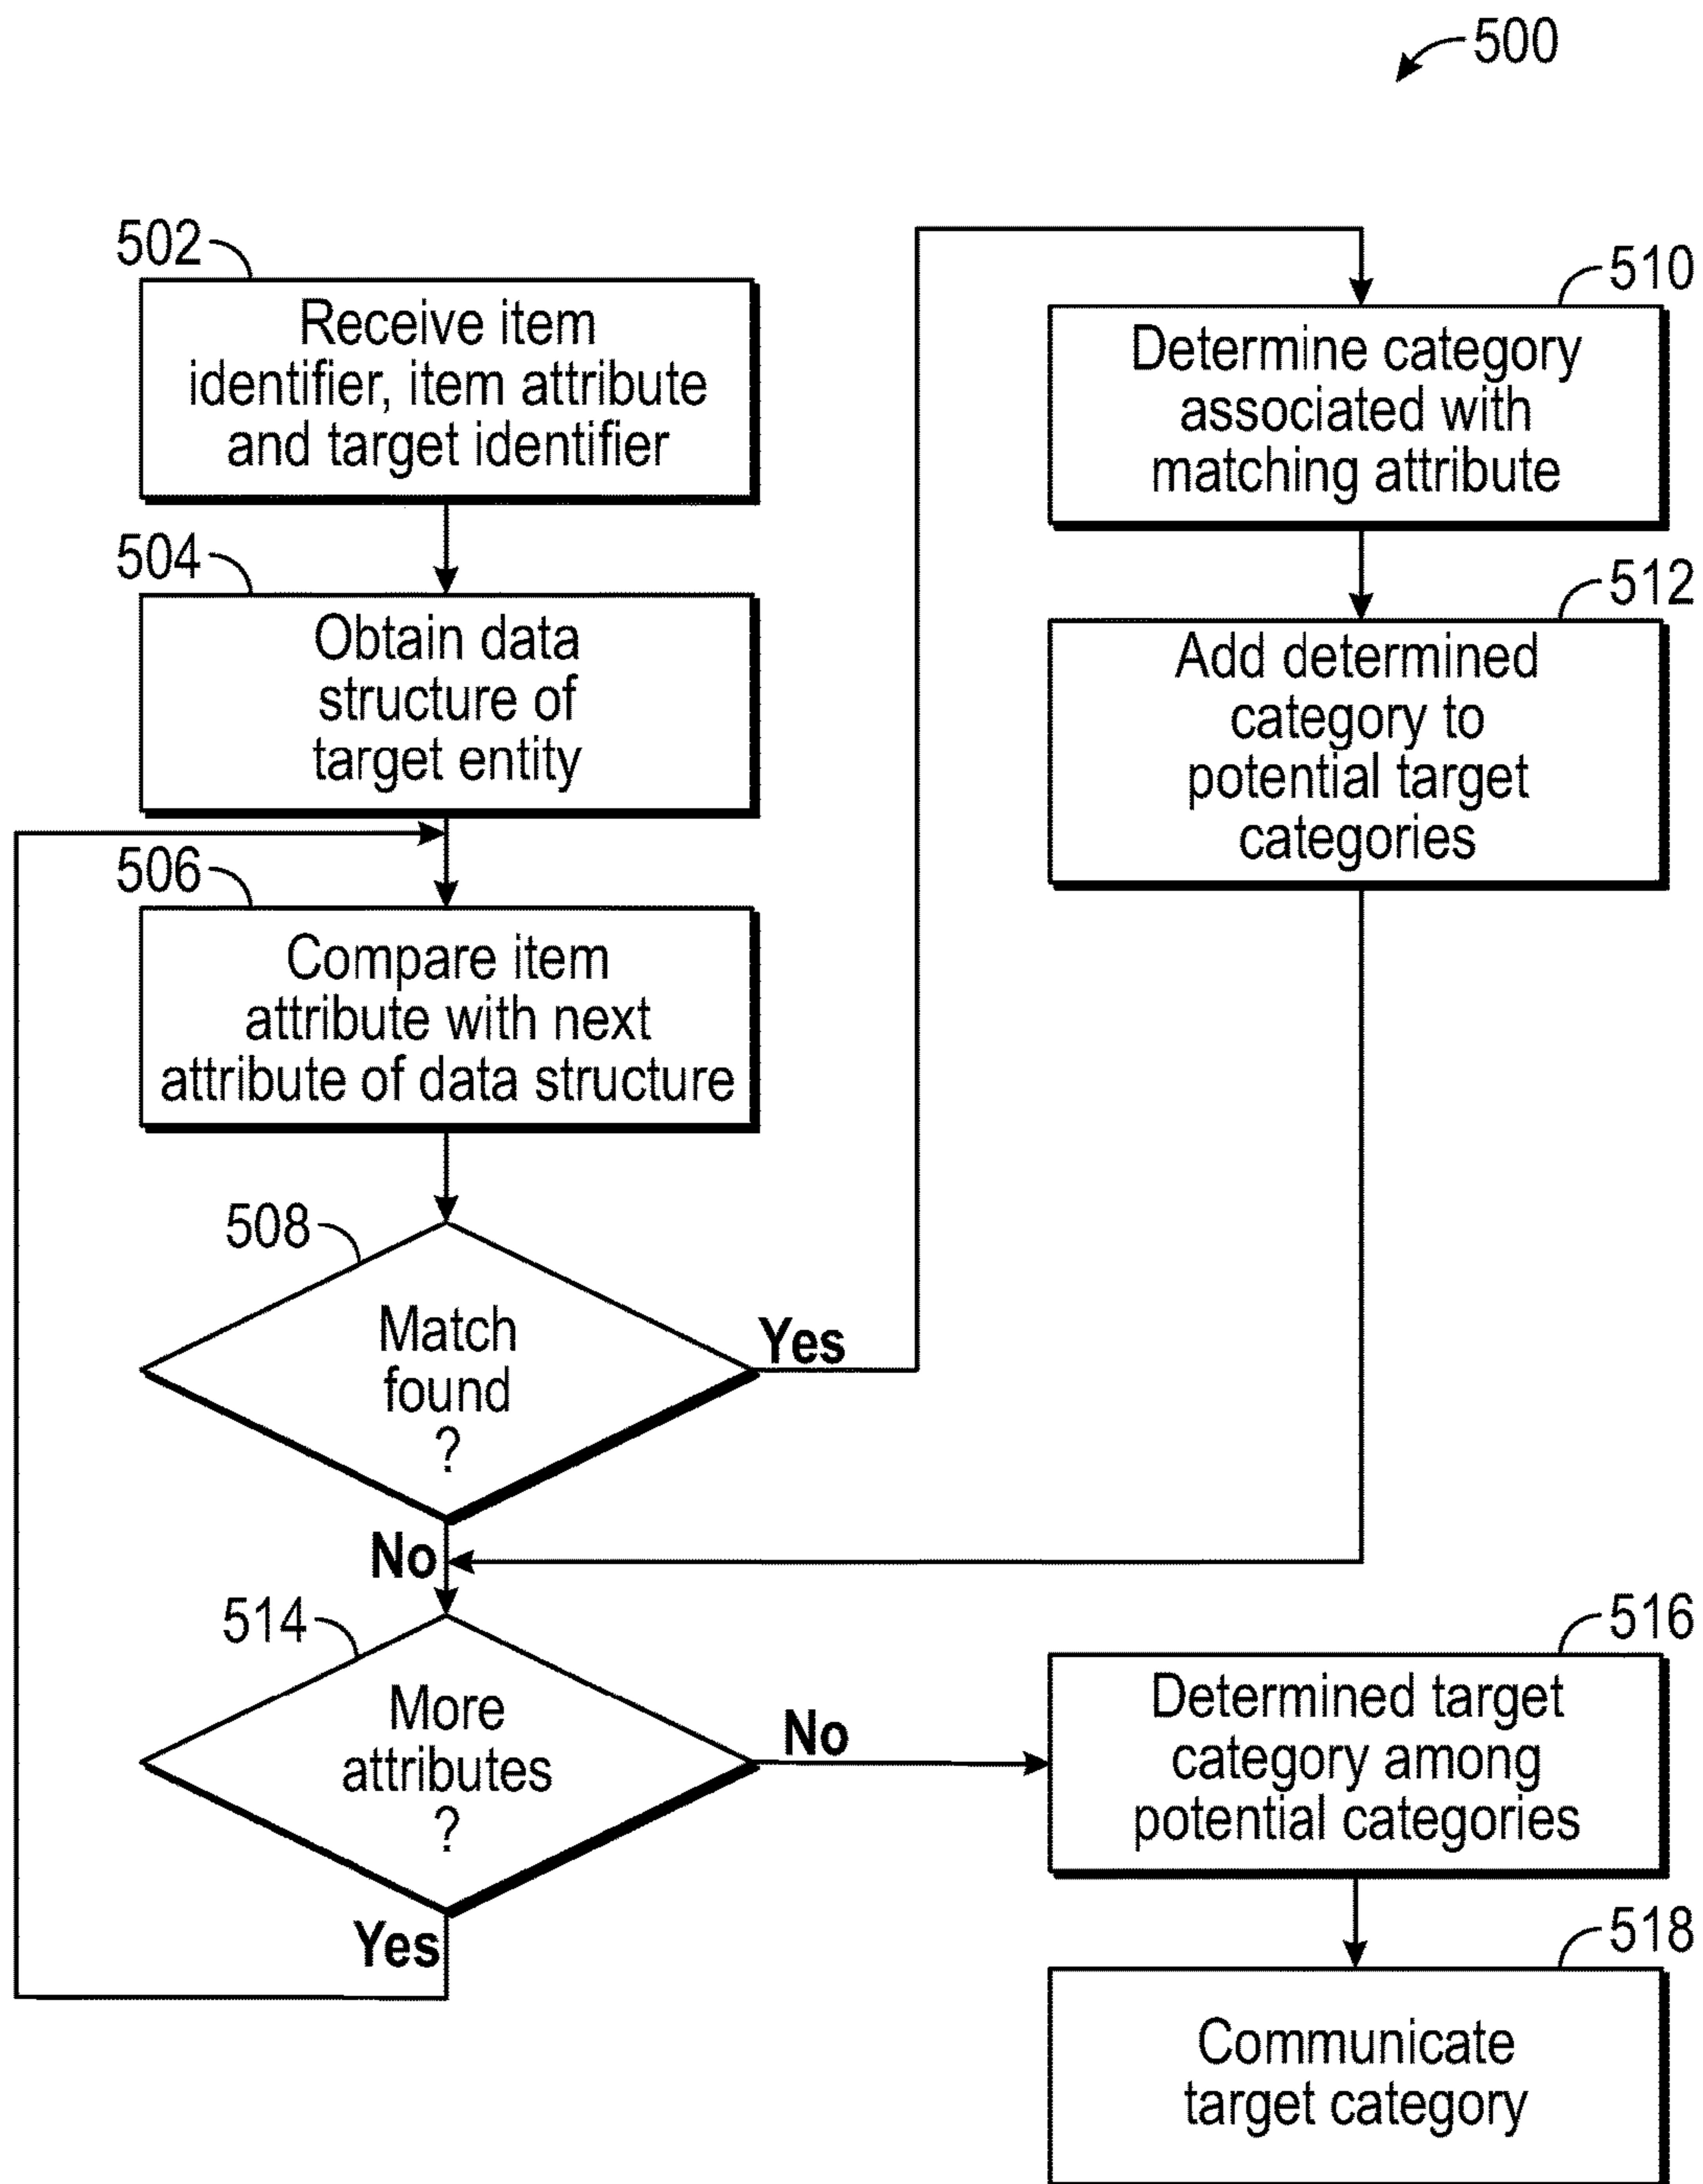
500

502

Receive item identifier, item attribute and target identifier

504

Obtain data structure of target entity

506

Compare item attribute with next attribute of data structure

508

Match found ?

Yes

No

514

More attributes ?

Yes

No

510

Determine category associated with matching attribute

512

Add determined category to potential target categories

516

Determined target category among potential categories

518

Communicate target category